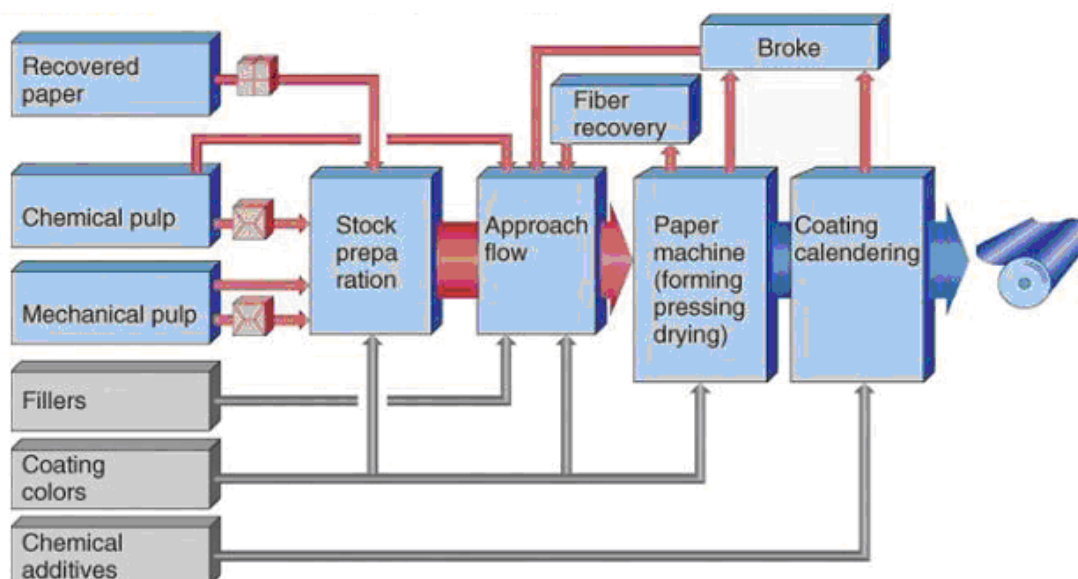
Recovered paper

Broke

Fiber recovery

Chemical pulp

Mechanical pulp

Stock prepa ration

Approach flow

Paper machine (forming pressing drying)

Coating calendering

Fillers

Coating colors

Chemical additives